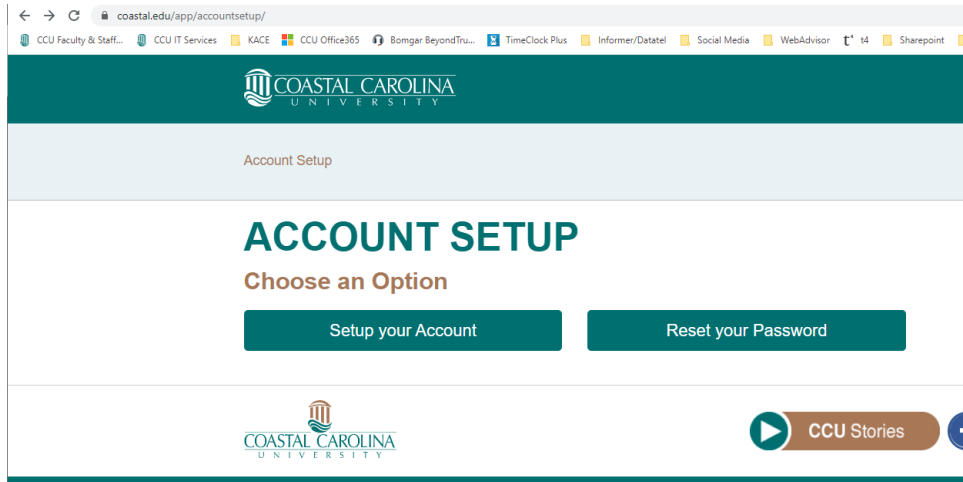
coastal.edu/app/accountsetup/

CCU Faculty & Staff... CCU IT Services KACE CCU Office365 Bomgar BeyondTru... TimeClock Plus Informer/Datatel Social Media WebAdvisor t4 Sharepoint

COASTAL CAROLINA UNIVERSITY

Account Setup

ACCOUNT SETUP

Choose an Option

Setup your Account

Reset your Password

COASTAL CAROLINA UNIVERSITY

CCU Stories